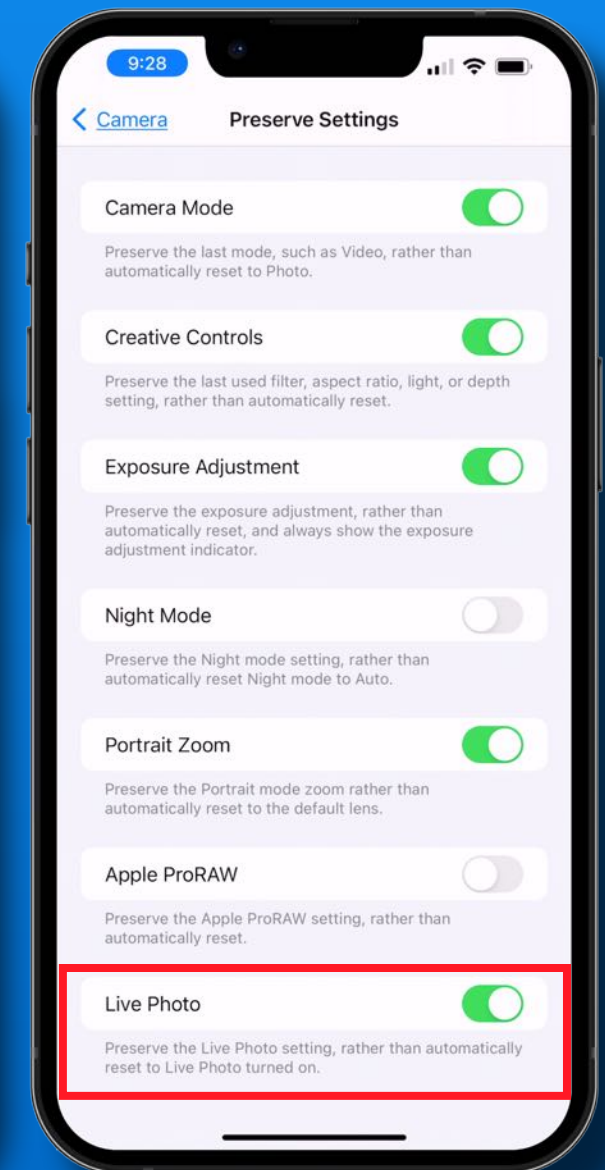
9:28

Camera

Preserve Settings

Camera Mode

Preserve the last mode, such as Video, rather than automatically reset to Photo.

Creative Controls

Preserve the last used filter, aspect ratio, light, or depth setting, rather than automatically reset.

Exposure Adjustment

Preserve the exposure adjustment, rather than automatically reset, and always show the exposure adjustment indicator.

Night Mode

Preserve the Night mode setting, rather than automatically reset Night mode to Auto.

Portrait Zoom

Preserve the Portrait mode zoom rather than automatically reset to the default lens.

Apple ProRAW

Preserve the Apple ProRAW setting, rather than automatically reset.

Live Photo

Preserve the Live Photo setting, rather than automatically reset to Live Photo turned on.